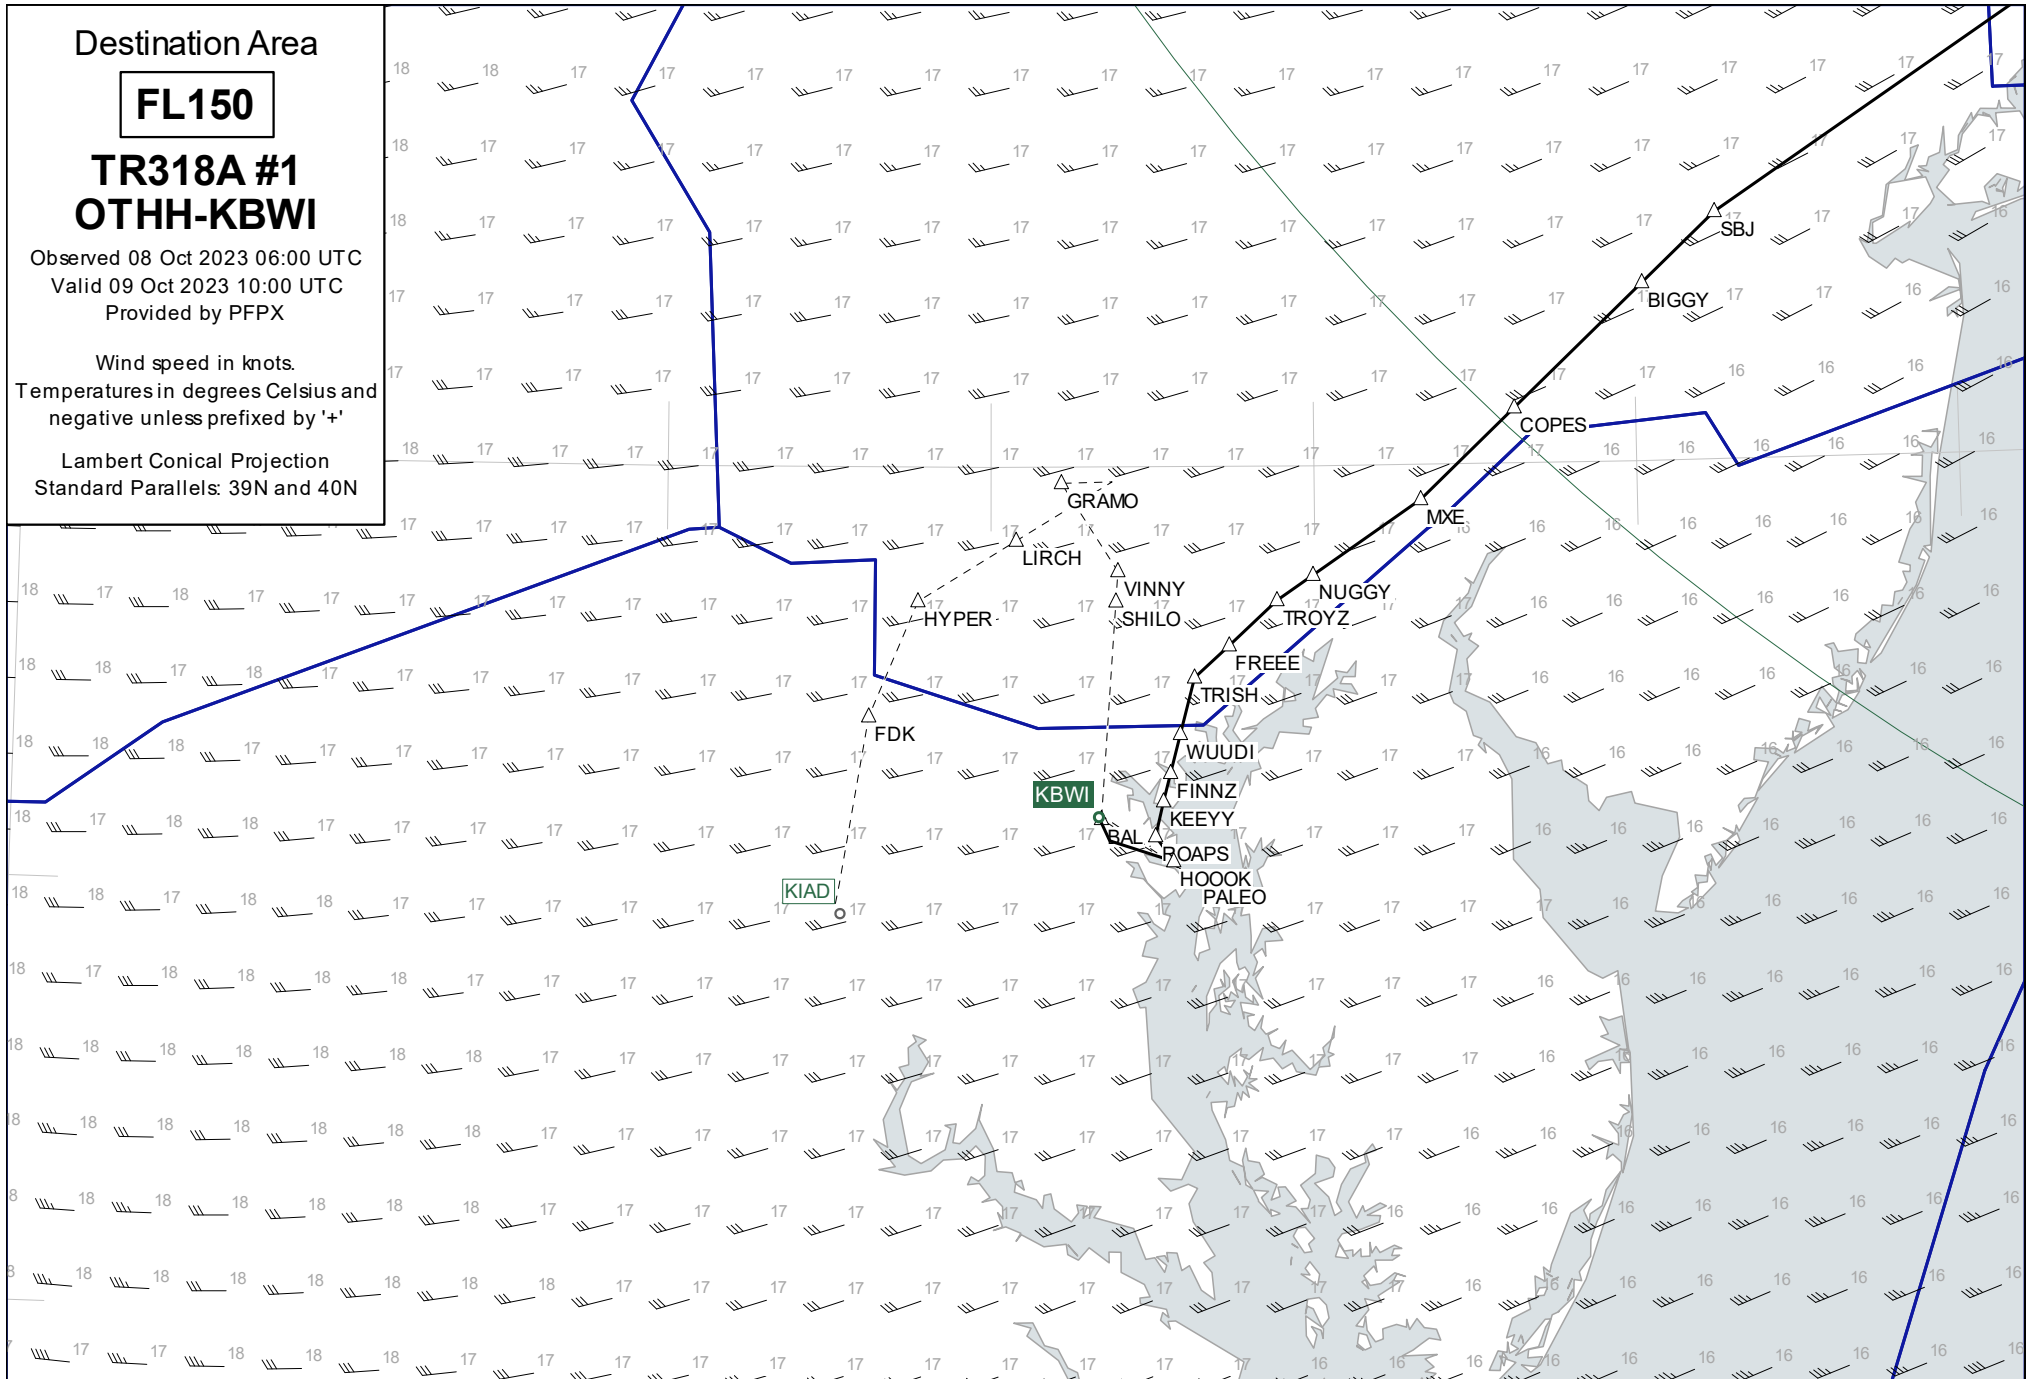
Destination Area

FL150

TR318A #1
OTHH-KBWI

Observed 08 Oct 2023 06:00 UTC
Valid 09 Oct 2023 10:00 UTC
Provided by PFPX

Wind speed in knots.
Temperatures in degrees Celsius and negative unless prefixed by '+'

Lambert Conical Projection
Standard Parallels: 39N and 40N

SBJ
BIGGY
COPES
MXE
GRAMO
LIRCH
VINNY
SHILO
NUGGY
TROYZ
HYPER
FREEE
TRISH
FDK
WUUDI
KBWI
FINNZ
KEEYY
BAL
ROAPS
HOOOK
PALEO
KIAD

18 18 17 17 17 17 17 17 17 17 17 17 17 17 17 17 17 17 17
16 16 16 16 16 16 16 16 16 16 16 16 16 16 16 16 16 16 16